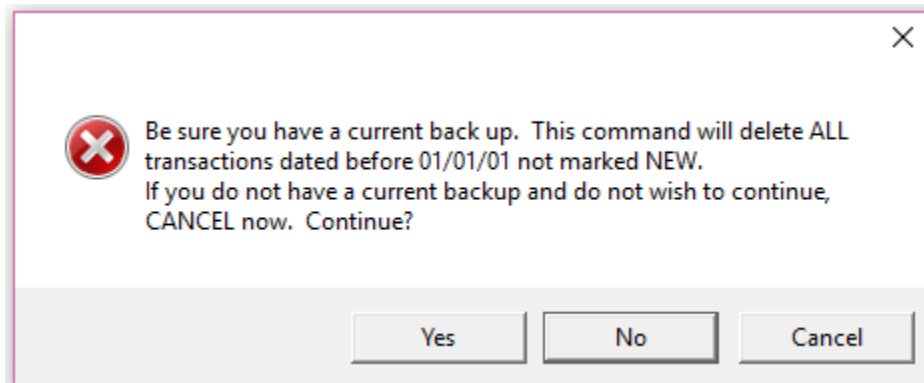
×

Be sure you have a current back up. This command will delete ALL transactions dated before 01/01/01 not marked NEW.
If you do not have a current backup and do not wish to continue, CANCEL now. Continue?

Yes
No
Cancel